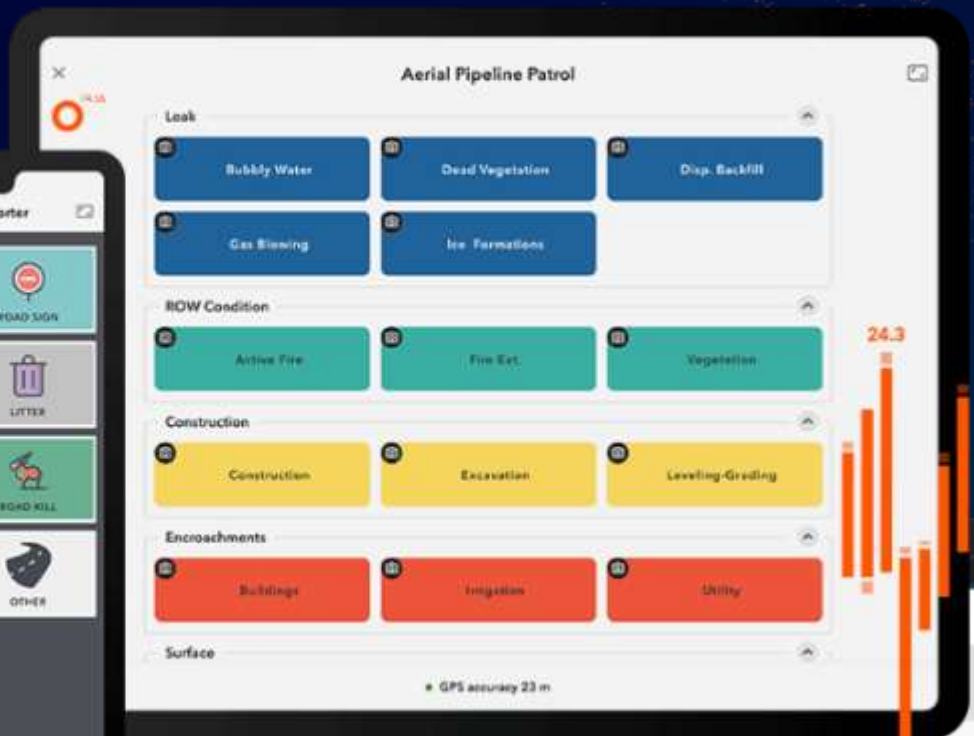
orter

ROAD SIGN

LITTER

ROAD KILL

OTHER

Aerial Pipeline Patrol

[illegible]

Leak

Bubbly Water

Dead Vegetation

Disp. Backfill

Gas Blowing

Ice Formations

ROW Condition

Active Fire

Fire Ext.

Vegetation

Construction

Construction

Excavation

Leveling-Grading

Encroachments

Buildings

Irrigation

Utility

Surface

• GPS accuracy 23 m

24.3